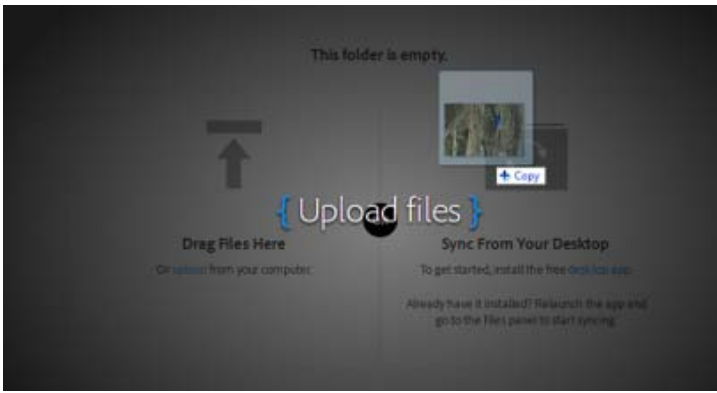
This folder is empty.

+ Copy

{ Upload files }

Drag Files Here

Or upload from your computer.

Sync From Your Desktop

To get started, install the free desktop app.

Already have it installed? Relaunch the app and go to the Files panel to start syncing.